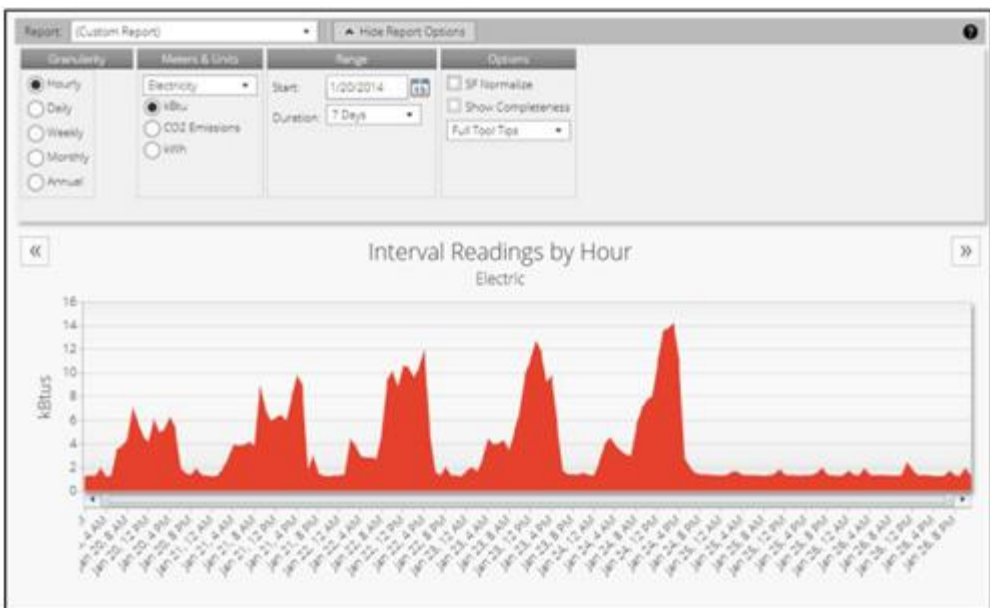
Report: (Custom Report)

▲ Hide Report Options

Granularity
Hourly
Daily
Weekly
Monthly
Annual

Meters & Units
Electricity
kBtu
CO2 Emissions
kWh

Range
Start: 1/20/2014
Duration: 7 Days

Options
SF Normalize
Show Completeness
Full Tool Tips

«

Interval Readings by Hour
Electric

»

kBtus

16
14
12
10
8
6
4
2
0

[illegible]